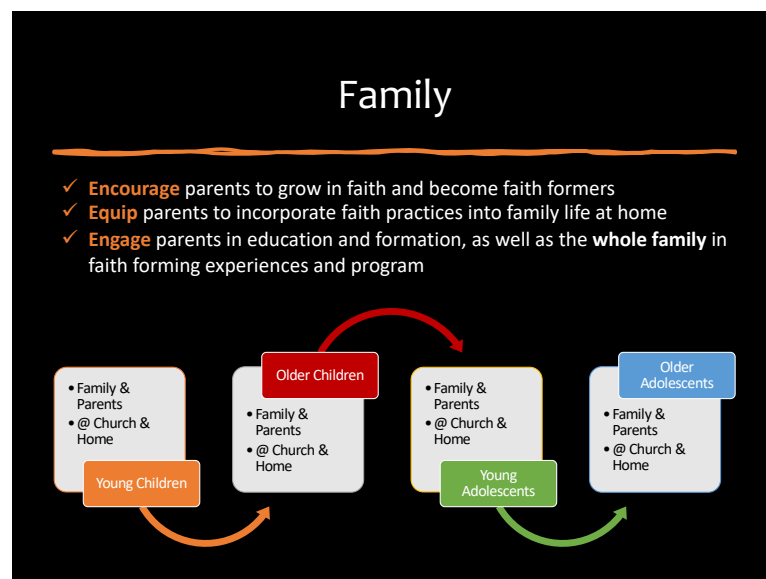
Family

✓ **Encourage** parents to grow in faith and become faith formers
✓ **Equip** parents to incorporate faith practices into family life at home
✓ **Engage** parents in education and formation, as well as the **whole family** in faith forming experiences and program

• Family & Parents
• @ Church & Home
Young Children

Older Children
• Family & Parents
• @ Church & Home

• Family & Parents
• @ Church & Home
Young Adolescents

Older Adolescents
• Family & Parents
• @ Church & Home